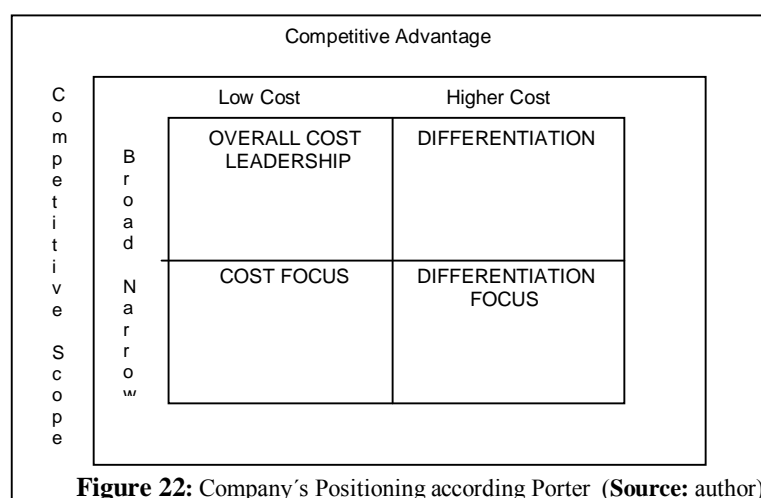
Competitive Advantage

Competitive Scope

Low Cost | Higher Cost

Broad

Narrow

|  | Low Cost | Higher Cost |
|---|---|---|
| Broad | OVERALL COST LEADERSHIP | DIFFERENTIATION |
| Narrow | COST FOCUS | DIFFERENTIATION FOCUS |

**Figure 22:** Company´s Positioning according Porter (**Source:** author)